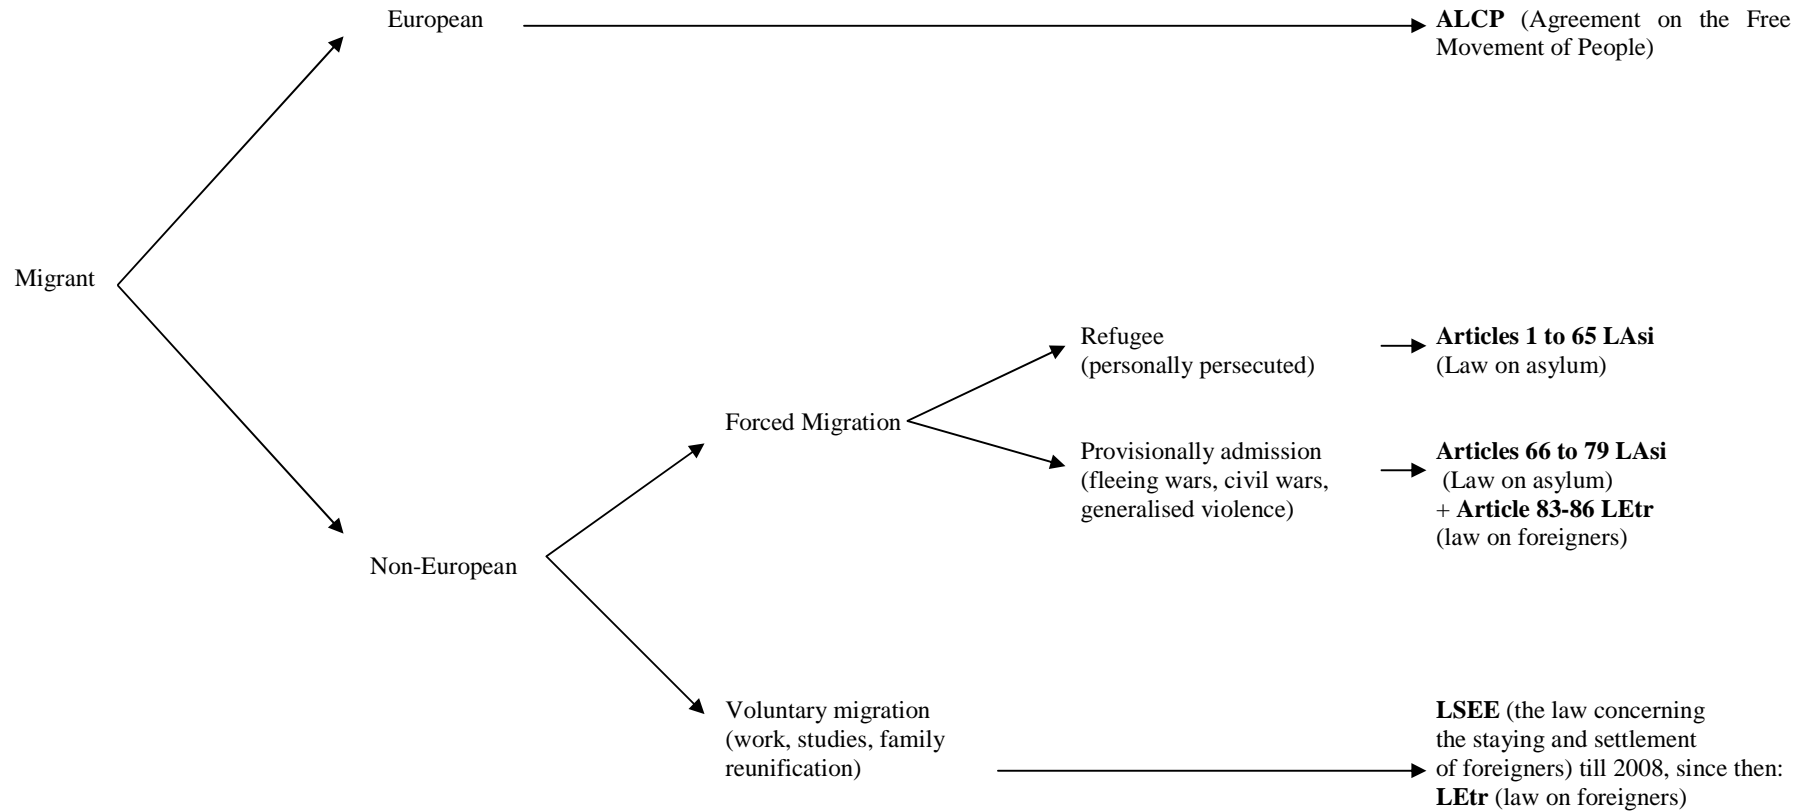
Migrant

European

ALCP (Agreement on the Free Movement of People)

Non-European

Forced Migration

Refugee (personally persecuted)

Articles 1 to 65 LAsi (Law on asylum)

Provisionally admission (fleeing wars, civil wars, generalised violence)

Articles 66 to 79 LAsi (Law on asylum) + Article 83-86 LEtr (law on foreigners)

Voluntary migration (work, studies, family reunification)

LSEE (the law concerning the staying and settlement of foreigners) till 2008, since then: LEtr (law on foreigners)